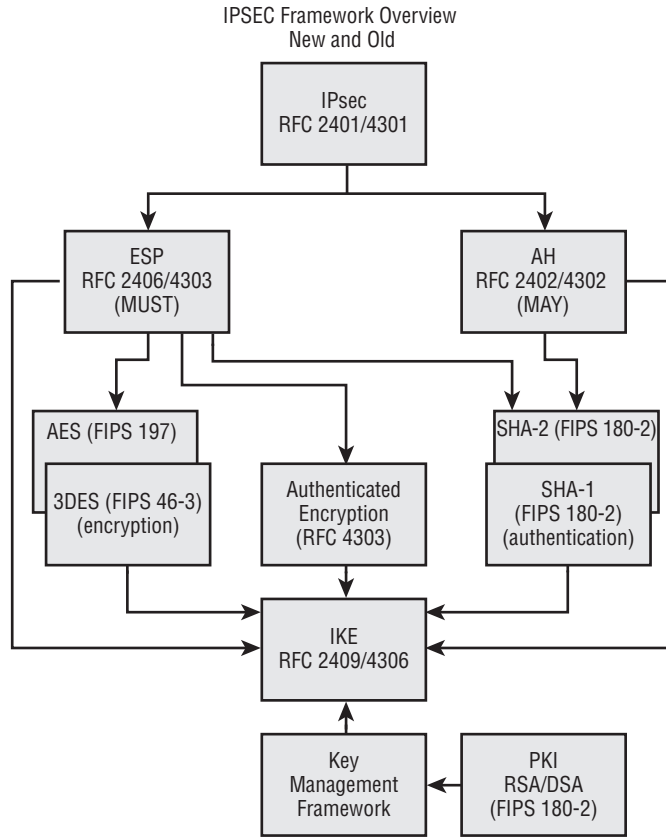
IPSEC Framework Overview
New and Old

IPsec
RFC 2401/4301

ESP
RFC 2406/4303
(MUST)

AH
RFC 2402/4302
(MAY)

AES (FIPS 197)

3DES (FIPS 46-3)
(encryption)

Authenticated
Encryption
(RFC 4303)

SHA-2 (FIPS 180-2)

SHA-1
(FIPS 180-2)
(authentication)

IKE
RFC 2409/4306

Key
Management
Framework

PKI
RSA/DSA
(FIPS 180-2)